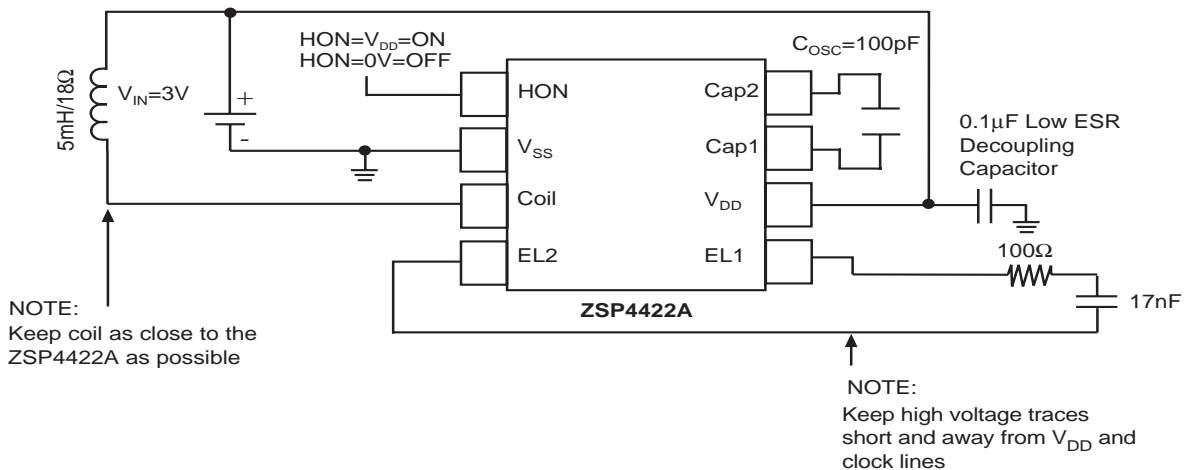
HON=$V_{DD}$=ON
HON=0V=OFF

$C_{OSC}$=100pF

5mH/18Ω

$V_{IN}$=3V

+

-

HON

$V_{SS}$

Coil

EL2

Cap2

Cap1

$V_{DD}$

EL1

0.1µF Low ESR Decoupling Capacitor

100Ω

17nF

ZSP4422A

NOTE:
Keep coil as close to the ZSP4422A as possible

NOTE:
Keep high voltage traces short and away from $V_{DD}$ and clock lines